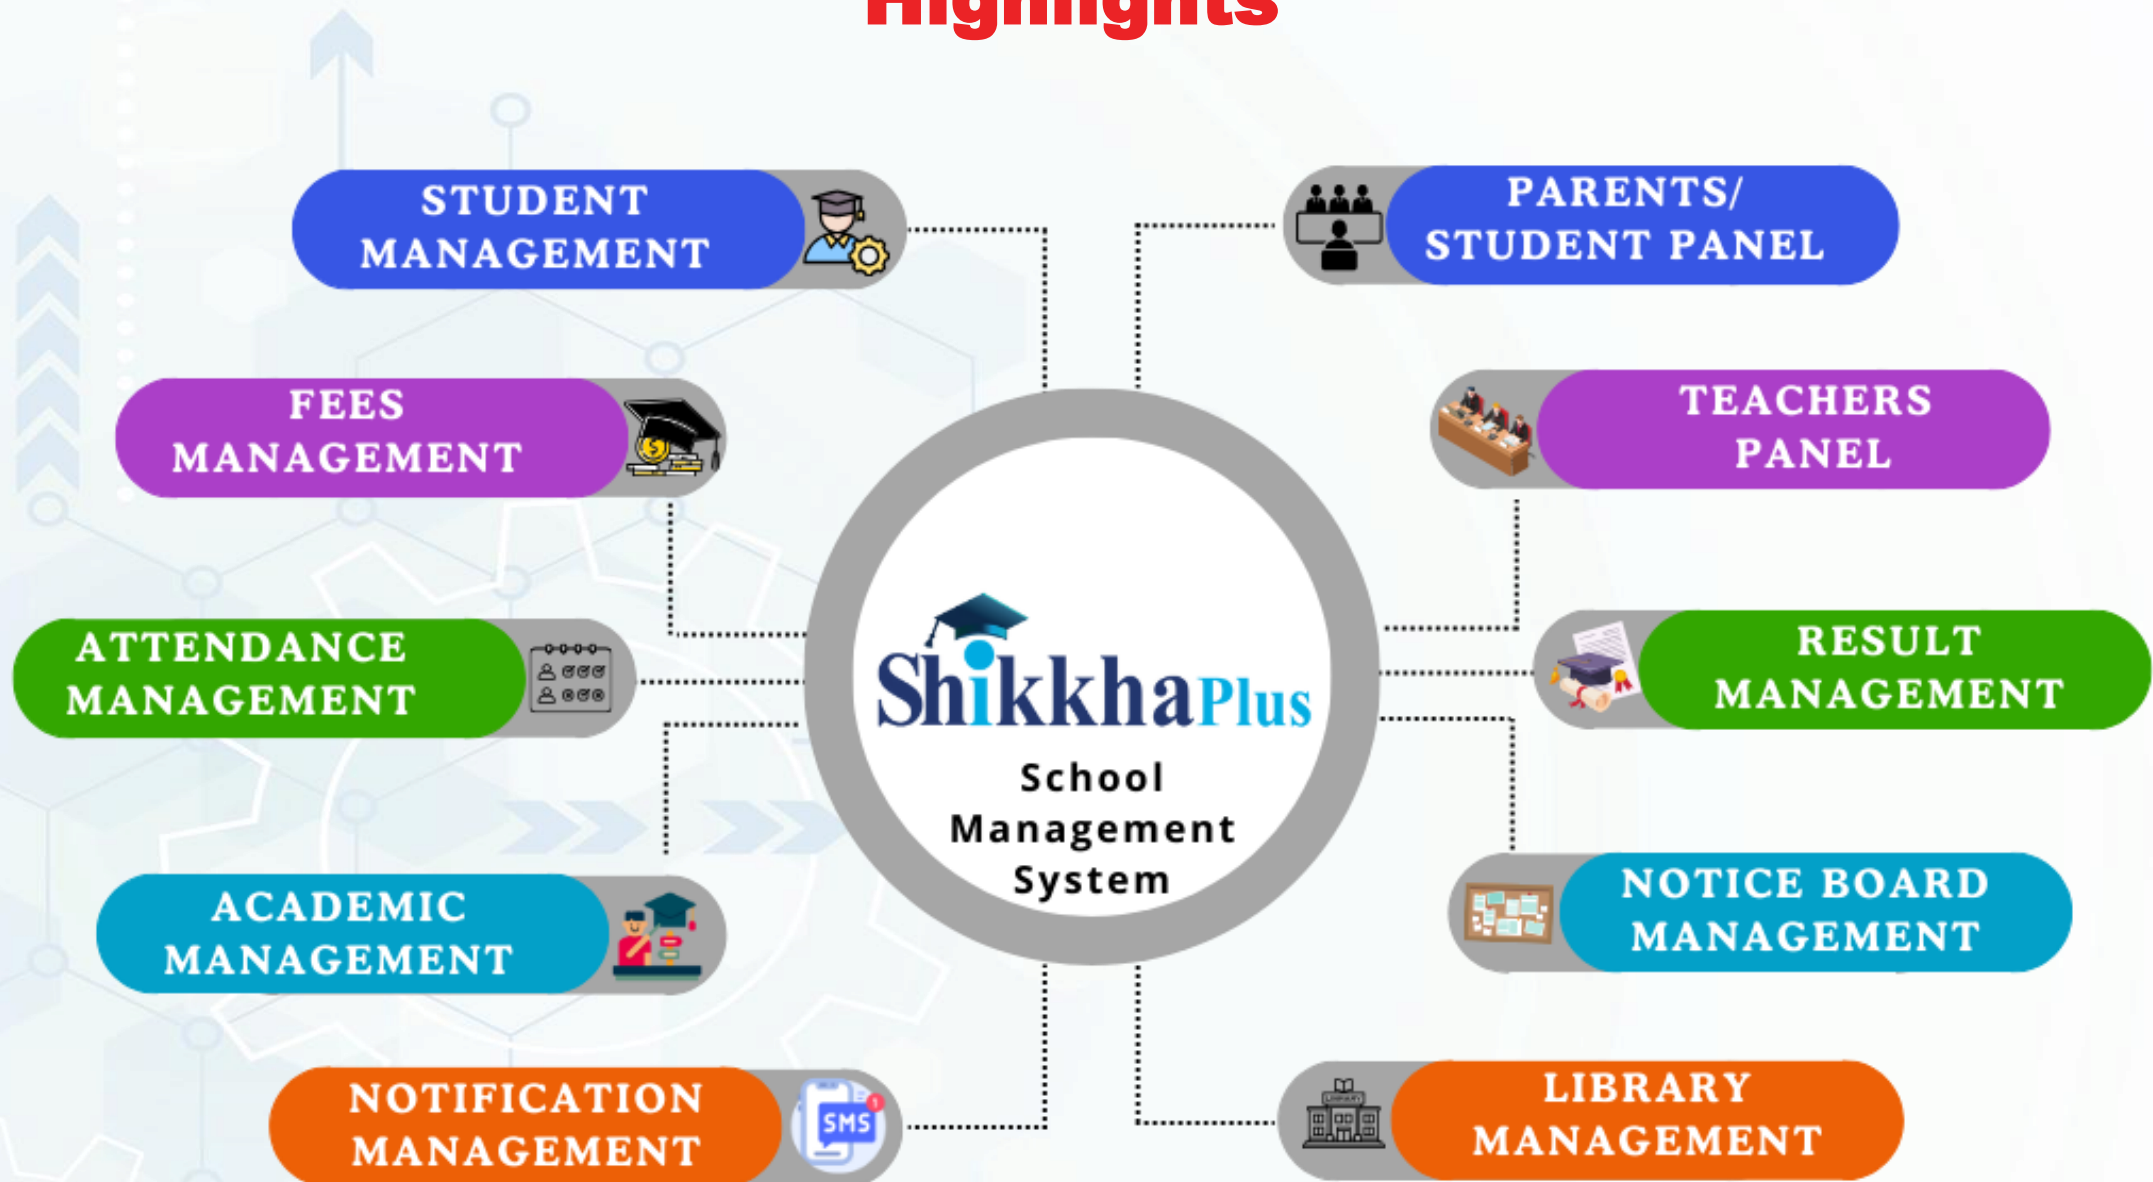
Highlights

STUDENT MANAGEMENT

PARENTS/ STUDENT PANEL

FEES MANAGEMENT

TEACHERS PANEL

ATTENDANCE MANAGEMENT

ShikkhaPlus
School Management System

RESULT MANAGEMENT

ACADEMIC MANAGEMENT

NOTICE BOARD MANAGEMENT

NOTIFICATION MANAGEMENT

SMS

LIBRARY MANAGEMENT